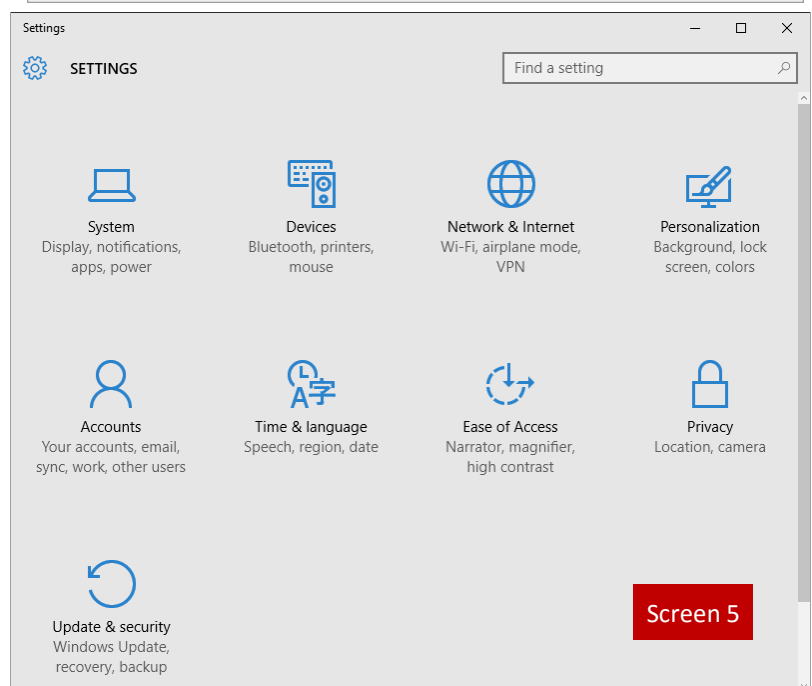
Settings

SETTINGS

Find a setting

System
Display, notifications, apps, power

Devices
Bluetooth, printers, mouse

Network & Internet
Wi-Fi, airplane mode, VPN

Personalization
Background, lock screen, colors

Accounts
Your accounts, email, sync, work, other users

Time & language
Speech, region, date

Ease of Access
Narrator, magnifier, high contrast

Privacy
Location, camera

Update & security
Windows Update, recovery, backup

Screen 5